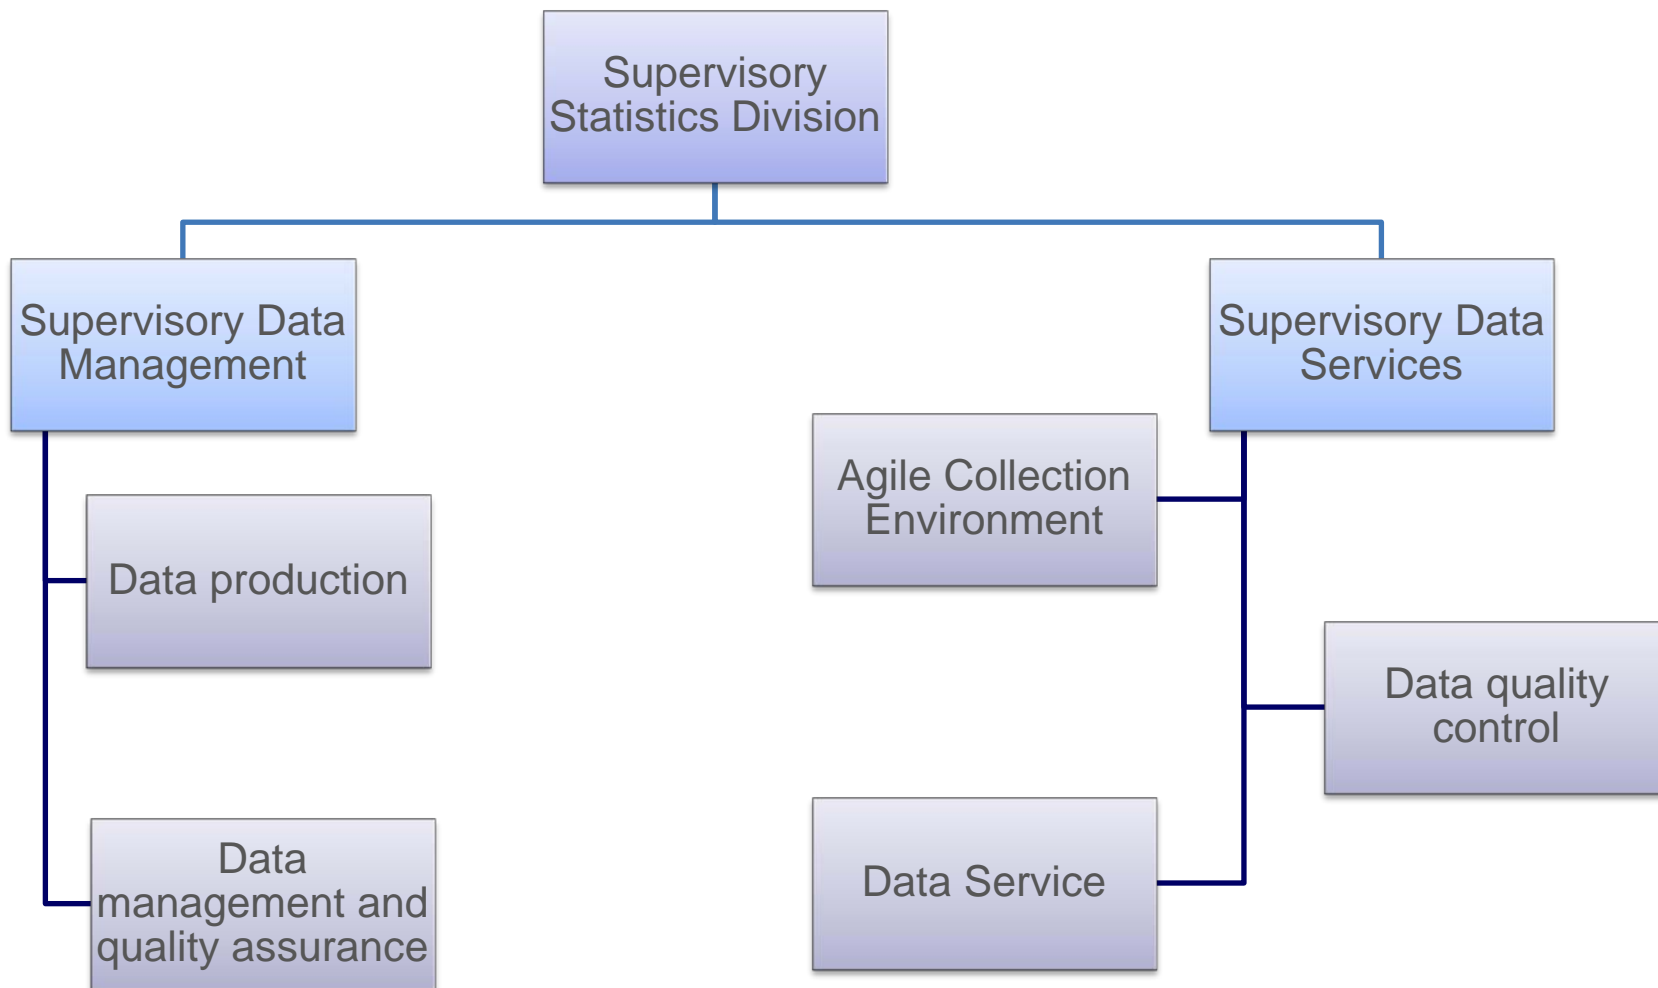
Supervisory Statistics Division

Supervisory Data Management

Data production

Data management and quality assurance

Supervisory Data Services

Agile Collection Environment

Data quality control

Data Service